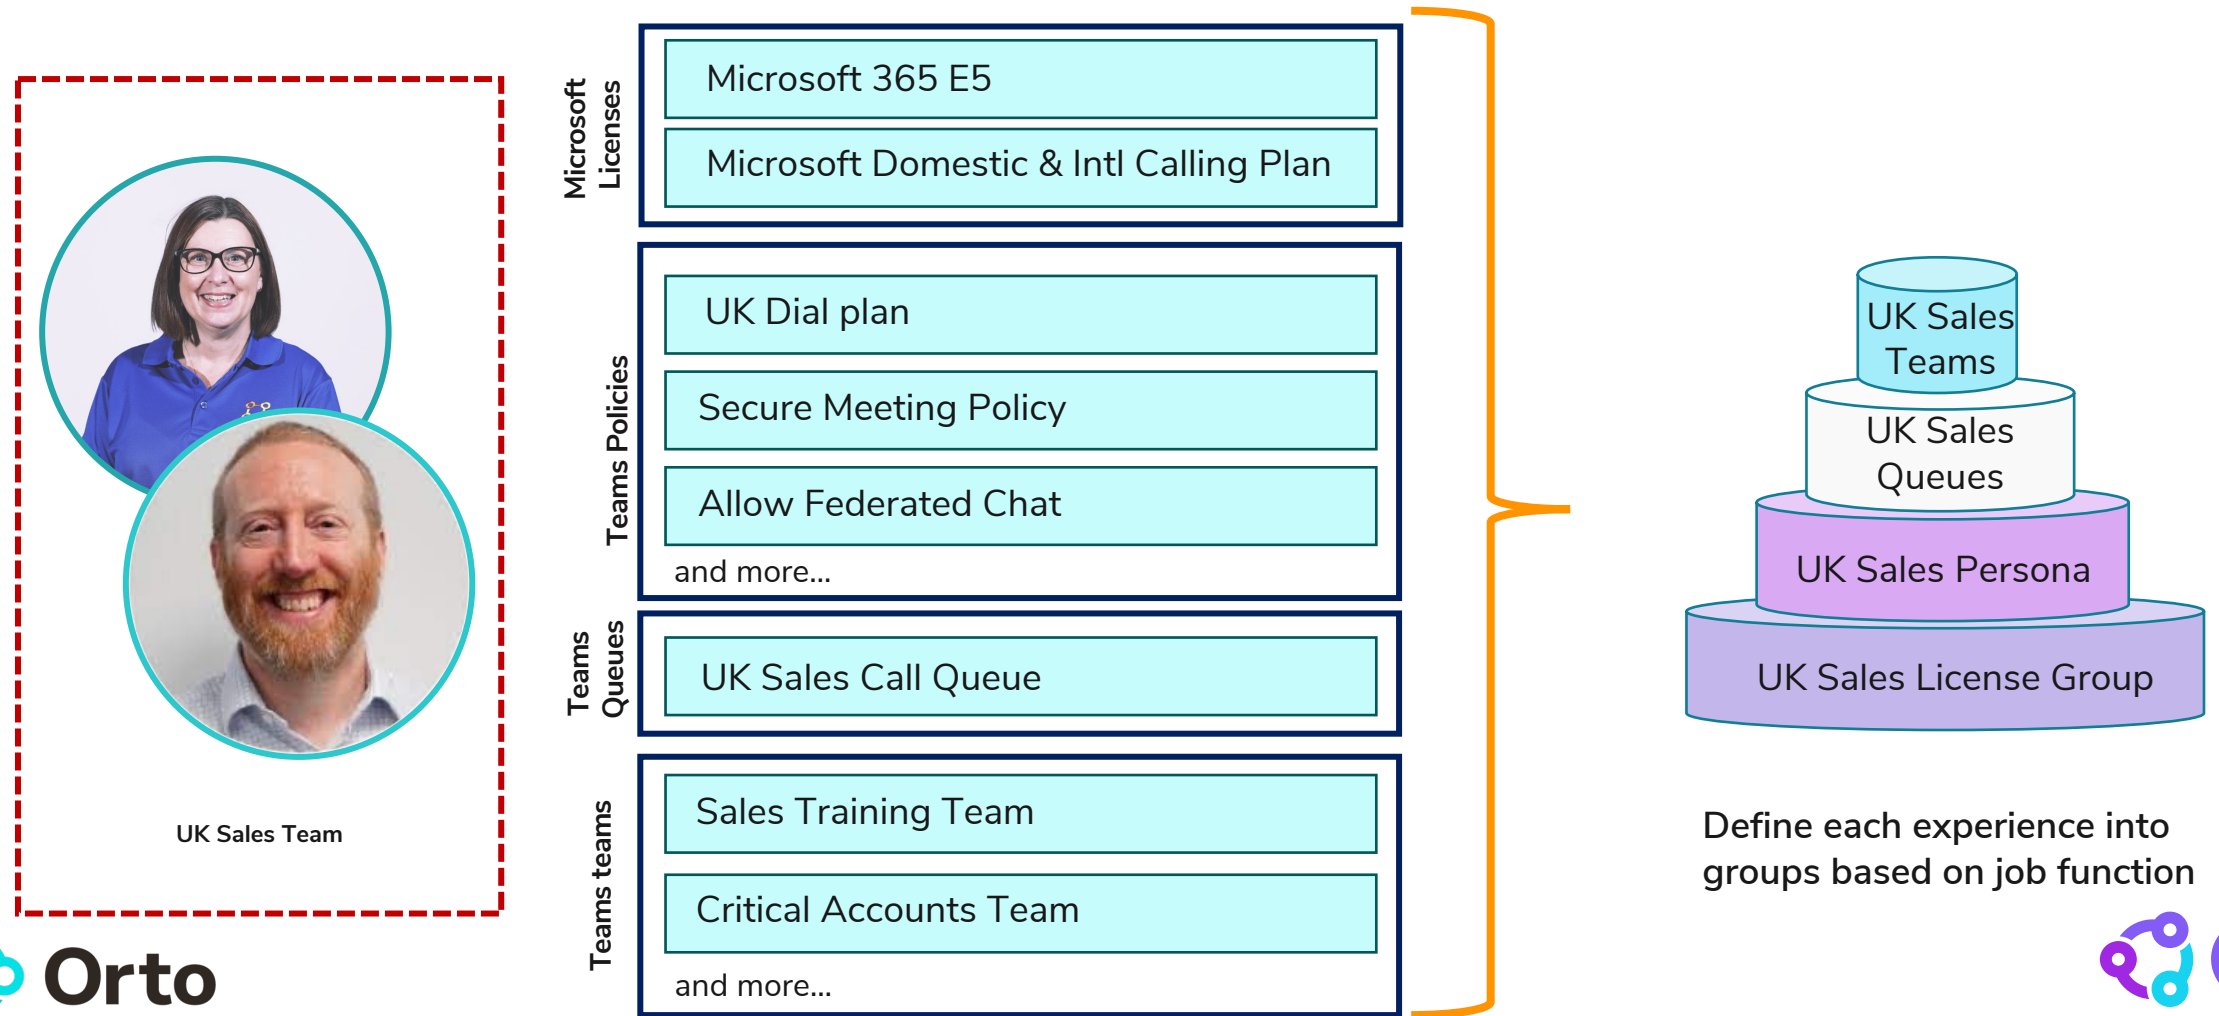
UK Sales Team

Orto

Microsoft Licenses

Microsoft 365 E5

Microsoft Domestic & Intl Calling Plan

Teams Policies

UK Dial plan

Secure Meeting Policy

Allow Federated Chat

and more...

Teams Queues

UK Sales Call Queue

Teams teams

Sales Training Team

Critical Accounts Team

and more...

UK Sales Teams

UK Sales Queues

UK Sales Persona

UK Sales License Group

Define each experience into groups based on job function